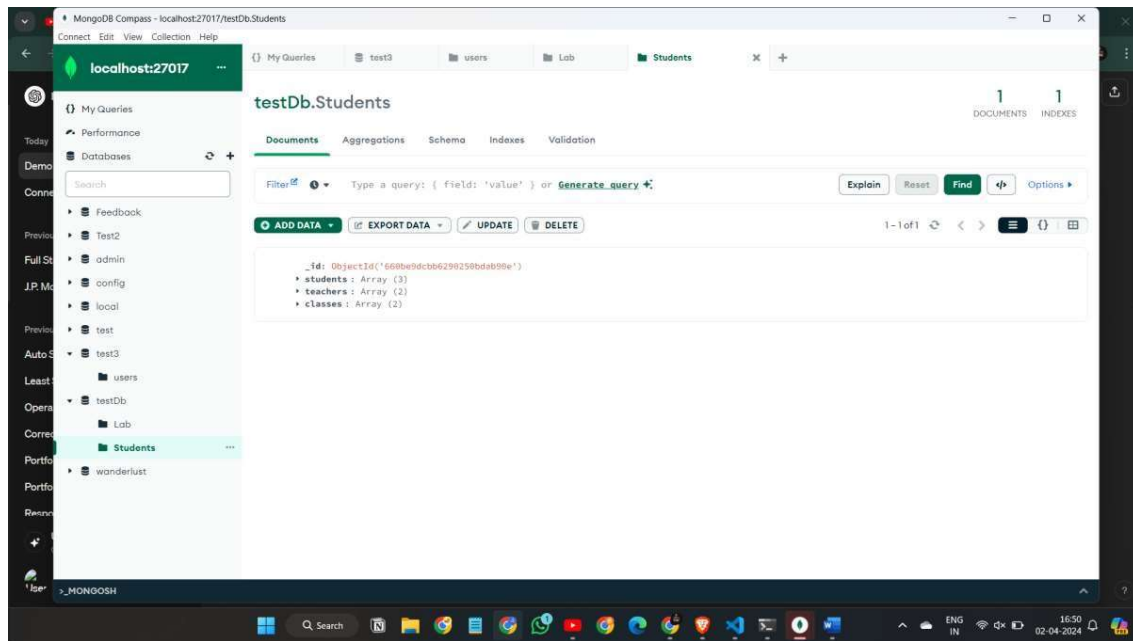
MongoDB Compass - localhost:27017/testDb.Students

Connect Edit View Collection Help

localhost:27017 ...

{} My Queries

Performance

Databases

Search

Feedback

Test2

admin

config

local

test

test3

users

testDb

Lab

Students ...

wanderlust

{} My Queries | test3 | users | Lab | Students | × | +

testDb.Students

1 DOCUMENTS 1 INDEXES

Documents Aggregations Schema Indexes Validation

Filter Type a query: { field: 'value' } or Generate query

Explain Reset Find Options ▸

ADD DATA ▾ EXPORT DATA ▾ UPDATE DELETE

1 - 1 of 1

_id: ObjectId('660be9dcbb6290250bdab98e')
▸ students : Array (3)
▸ teachers : Array (2)
▸ classes : Array (2)

Today

Demo

Conne

Previo

Full St

J.P. Mo

Previo

Auto S

Least

Opera

Corre

Portfo

Portfo

Respo

>_MONGOSH

Search

ENG IN

16:50 02-04-2024